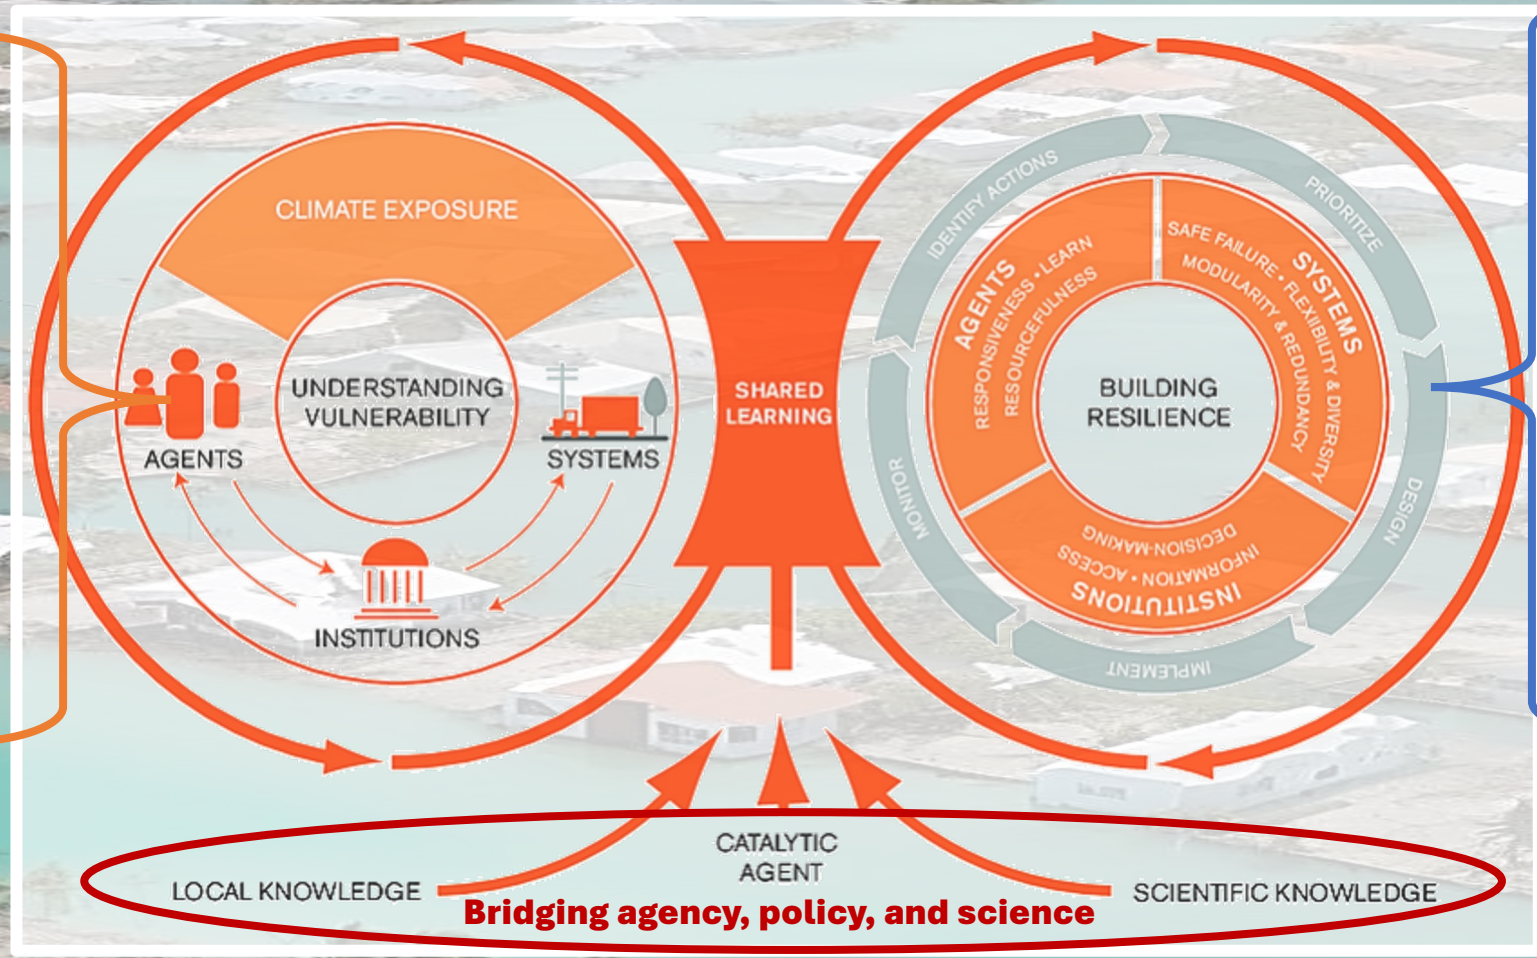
CLIMATE EXPOSURE

UNDERSTANDING VULNERABILITY

AGENTS

SYSTEMS

INSTITUTIONS

SHARED LEARNING

IDENTIFY ACTIONS

PRIORITIZE

DESIGN

IMPLEMENT

MONITOR

AGENTS
RESPONSIVENESS • LEARN
RESOURCEFULNESS

SYSTEMS
SAFE FAILURE • FLEXIBILITY & DIVERSITY
MODULARITY & REDUNDANCY

INSTITUTIONS
INFORMATION • ACCESS
DECISION-MAKING

BUILDING RESILIENCE

CATALYTIC AGENT

LOCAL KNOWLEDGE

SCIENTIFIC KNOWLEDGE

Bridging agency, policy, and science